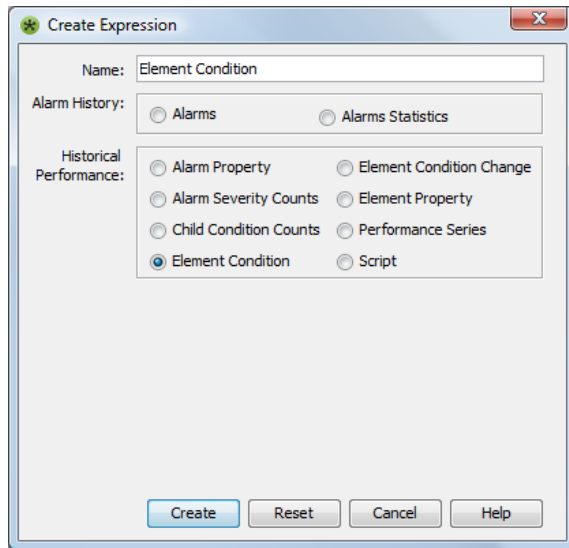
Create Expression

Name: Element Condition

Alarm History: Alarms Alarms Statistics

Historical Performance: Alarm Property Element Condition Change
Alarm Severity Counts Element Property
Child Condition Counts Performance Series
Element Condition Script

Create Reset Cancel Help